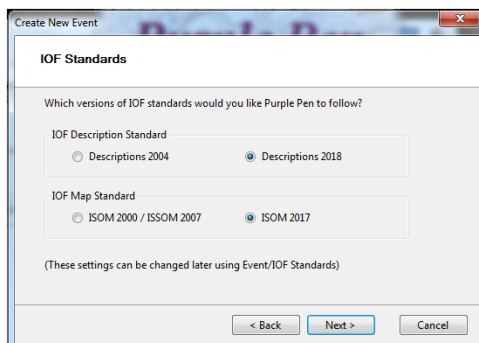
Create New Event

IOF Standards

Which versions of IOF standards would you like Purple Pen to follow?

IOF Description Standard

Descriptions 2004

Descriptions 2018

IOF Map Standard

ISOM 2000 / ISSOM 2007

ISOM 2017

(These settings can be changed later using Event/IOF Standards)

< Back

Next >

Cancel